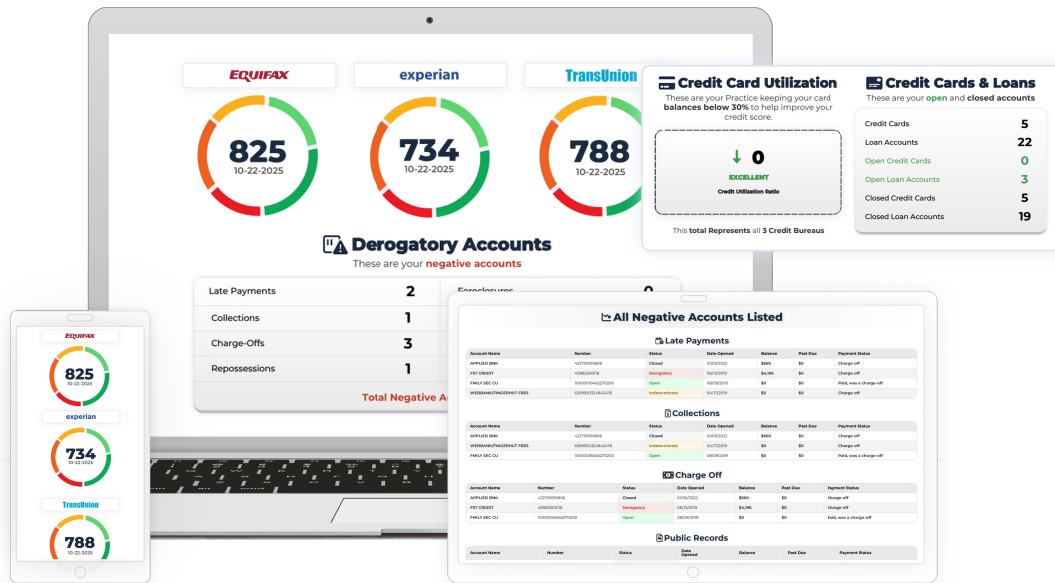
EQUIFAX

825
10-22-2025

experian

734
10-22-2025

TransUnion

788
10-22-2025

Credit Card Utilization
These are your Practice keeping your card balances below 30% to help improve your credit score.

0
EXCELLENT
Credit Utilization Ratio

This total Represents all 3 Credit Bureaus

Credit Cards & Loans
These are your open and closed accounts

| | |
|---|---|
| Credit Cards | 5 |
| Loan Accounts | 22 |
| Open Credit Cards | 0 |
| Open Loan Accounts | 3 |
| Closed Credit Cards | 5 |
| Closed Loan Accounts | 19 |

Derogatory Accounts
These are your negative accounts

| | |
|---|---|
| Late Payments | 2 |
| Collections | 1 |
| Charge-Offs | 3 |
| Repossessions | 1 |

Foreclosures 0

Total Negative A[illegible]

All Negative Accounts Listed

Late Payments

| Account Name | Number | Status | Date Opened | Balance | Past Due | Payment Status |
|---|---|---|---|---|---|---|
| APPLIED BNK | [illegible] | Closed | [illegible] | $660 | $0 | Charge-off |
| FST CREDIT | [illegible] | Derogatory | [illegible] | $4,196 | $0 | Charge-off |
| FMILY SEC CU | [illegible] | Open | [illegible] | $0 | $0 | Paid, was a charge-off |
| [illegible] | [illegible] | Indeterminate | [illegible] | $0 | $0 | Charge-off |

Collections

| Account Name | Number | Status | Date Opened | Balance | Past Due | Payment Status |
|---|---|---|---|---|---|---|
| APPLIED BNK | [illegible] | Closed | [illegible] | $660 | $0 | Charge-off |
| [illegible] | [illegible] | Indeterminate | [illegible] | $0 | $0 | Charge-off |
| FMILY SEC CU | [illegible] | Open | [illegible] | $0 | $0 | Paid, was a charge-off |

Charge Off

| Account Name | Number | Status | Date Opened | Balance | Past Due | Payment Status |
|---|---|---|---|---|---|---|
| APPLIED BNK | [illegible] | Closed | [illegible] | $660 | $0 | Charge off |
| FST CREDIT | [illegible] | Derogatory | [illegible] | $4,196 | $0 | Charge off |
| FMILY SEC CU | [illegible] | Open | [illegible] | $0 | $0 | Paid, was a charge-off |

Public Records

| Account Name | Number | Status | Date Opened | Balance | Past Due | Payment Status |
|---|---|---|---|---|---|---|

EQUIFAX
825
10-22-2025
experian
734
10-22-2025
TransUnion
788
10-22-2025